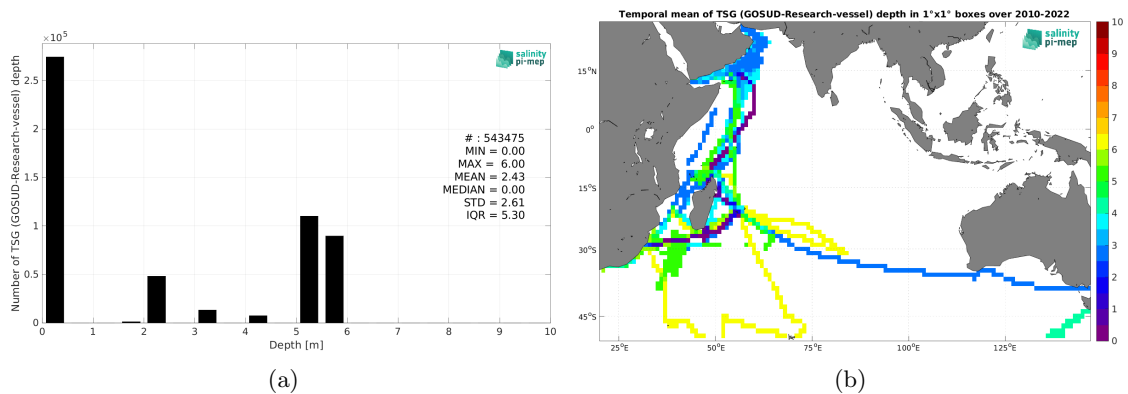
$\times 10^5$

salinity pi-mep

Number of TSG (GOSUD-Research-vessel) depth

2.5
2
1.5
1
0.5
0

# : 543475
MIN = 0.00
MAX = 6.00
MEAN = 2.43
MEDIAN = 0.00
STD = 2.61
IQR = 5.30

0 1 2 3 4 5 6 7 8 9 10

Depth [m]

(a)

Temporal mean of TSG (GOSUD-Research-vessel) depth in 1°x1° boxes over 2010-2022

salinity pi-mep

15°N
0°
15°S
30°S
45°S

25°E 50°E 75°E 100°E 125°E

10
9
8
7
6
5
4
3
2
1
0

(b)